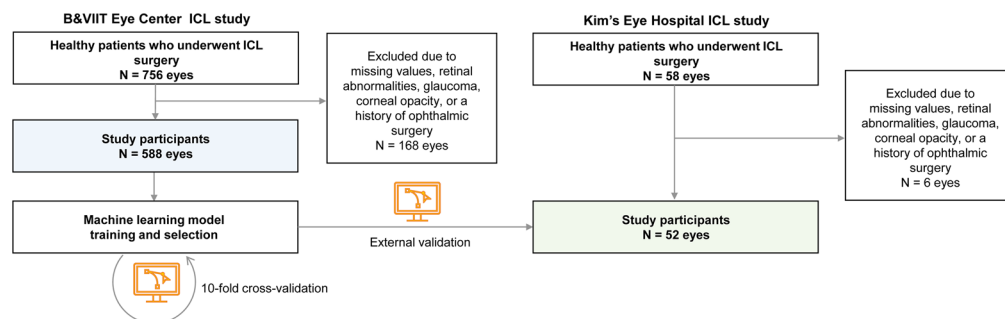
B&VIIT Eye Center ICL study

Healthy patients who underwent ICL surgery
N = 756 eyes

Excluded due to missing values, retinal abnormalities, glaucoma, corneal opacity, or a history of ophthalmic surgery
N = 168 eyes

Study participants
N = 588 eyes

Machine learning model training and selection

10-fold cross-validation

External validation

Kim's Eye Hospital ICL study

Healthy patients who underwent ICL surgery
N = 58 eyes

Excluded due to missing values, retinal abnormalities, glaucoma, corneal opacity, or a history of ophthalmic surgery
N = 6 eyes

Study participants
N = 52 eyes